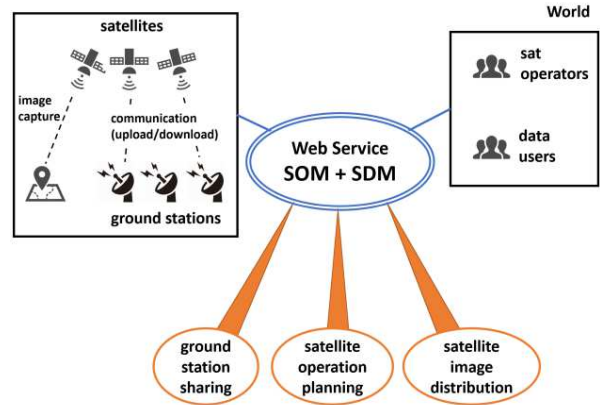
satellites

image capture

communication (upload/download)

ground stations

World

sat operators

data users

Web Service
SOM + SDM

ground station sharing

satellite operation planning

satellite image distribution